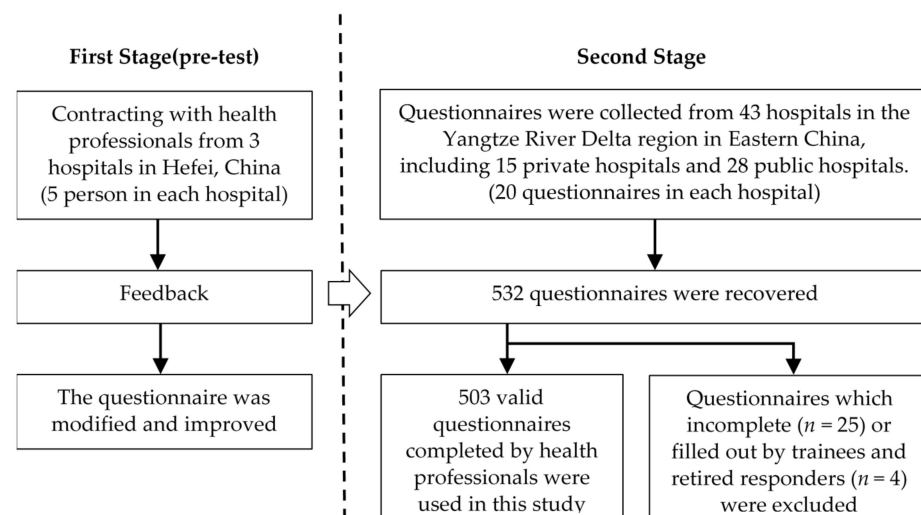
First Stage(pre-test)

Contracting with health professionals from 3 hospitals in Hefei, China (5 person in each hospital)

Feedback

The questionnaire was modified and improved

Second Stage

Questionnaires were collected from 43 hospitals in the Yangtze River Delta region in Eastern China, including 15 private hospitals and 28 public hospitals. (20 questionnaires in each hospital)

532 questionnaires were recovered

503 valid questionnaires completed by health professionals were used in this study

Questionnaires which incomplete ($n = 25$) or filled out by trainees and retired responders ($n = 4$) were excluded